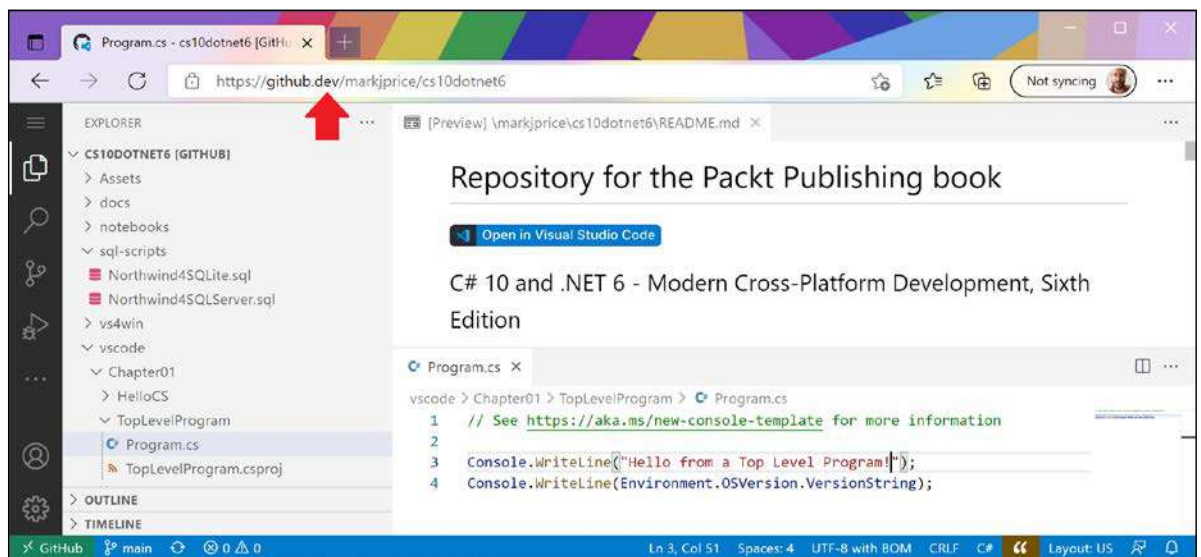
Program.cs - cs10dotnet6 [GitHu ×

https://github.dev/markjprice/cs10dotnet6

Not syncing

EXPLORER

CS10DOTNET6 [GITHUB]
> Assets
> docs
> notebooks
∨ sql-scripts
Northwind4SQLite.sql
Northwind4SQLServer.sql
> vs4win
∨ vscode
∨ Chapter01
> HelloCS
∨ TopLevelProgram
Program.cs
TopLevelProgram.csproj
> OUTLINE
> TIMELINE

[Preview] \markjprice\cs10dotnet6\README.md ×

Repository for the Packt Publishing book

Open in Visual Studio Code

C# 10 and .NET 6 - Modern Cross-Platform Development, Sixth Edition

Program.cs ×

vscode > Chapter01 > TopLevelProgram > Program.cs

1 // See https://aka.ms/new-console-template for more information
2
3 Console.WriteLine("Hello from a Top Level Program!");
4 Console.WriteLine(Environment.OSVersion.VersionString);

GitHub main ⊗ 0 ⚠ 0 Ln 3, Col 51 Spaces: 4 UTF-8 with BOM CRLF C# Layout: US